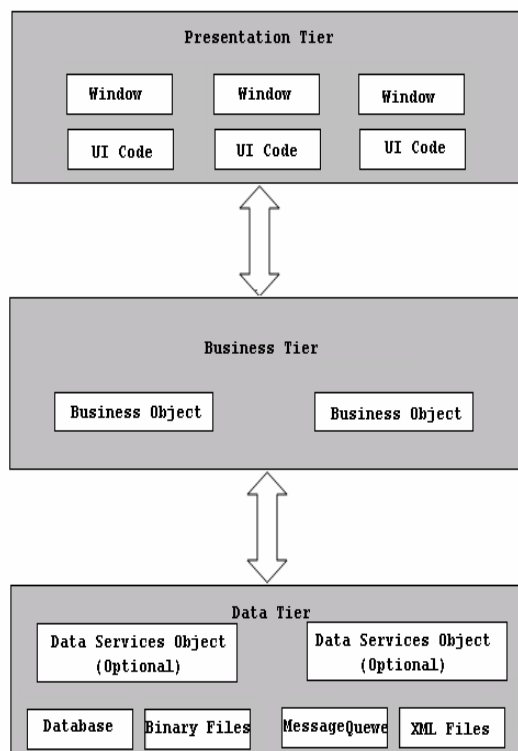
Presentation Tier

Window

Window

Window

UI Code

UI Code

UI Code

Business Tier

Business Object

Business Object

Data Tier

Data Services Object (Optional)

Data Services Object (Optional)

Database

Binary Files

MessageQuewe

XML Files